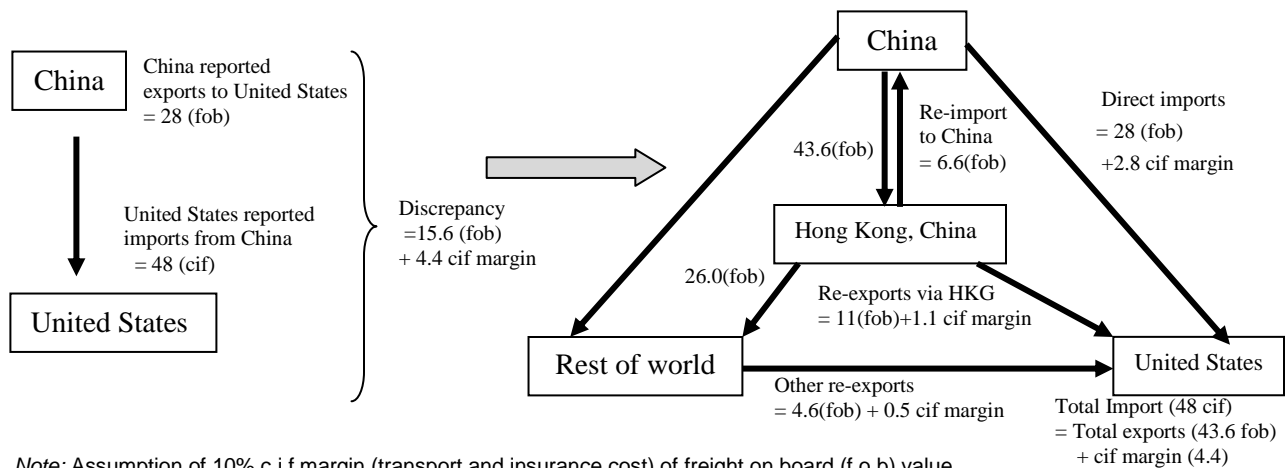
China

China reported exports to United States = 28 (fob)

United States reported imports from China = 48 (cif)

United States

Discrepancy =15.6 (fob) + 4.4 cif margin

China

43.6(fob)

Re-import to China = 6.6(fob)

Direct imports = 28 (fob) +2.8 cif margin

Hong Kong, China

26.0(fob)

Re-exports via HKG = 11(fob)+1.1 cif margin

Rest of world

United States

Other re-exports = 4.6(fob) + 0.5 cif margin

Total Import (48 cif) = Total exports (43.6 fob) + cif margin (4.4)

*Note:* Assumption of 10% c.i.f margin (transport and insurance cost) of freight on board (f.o.b) value.